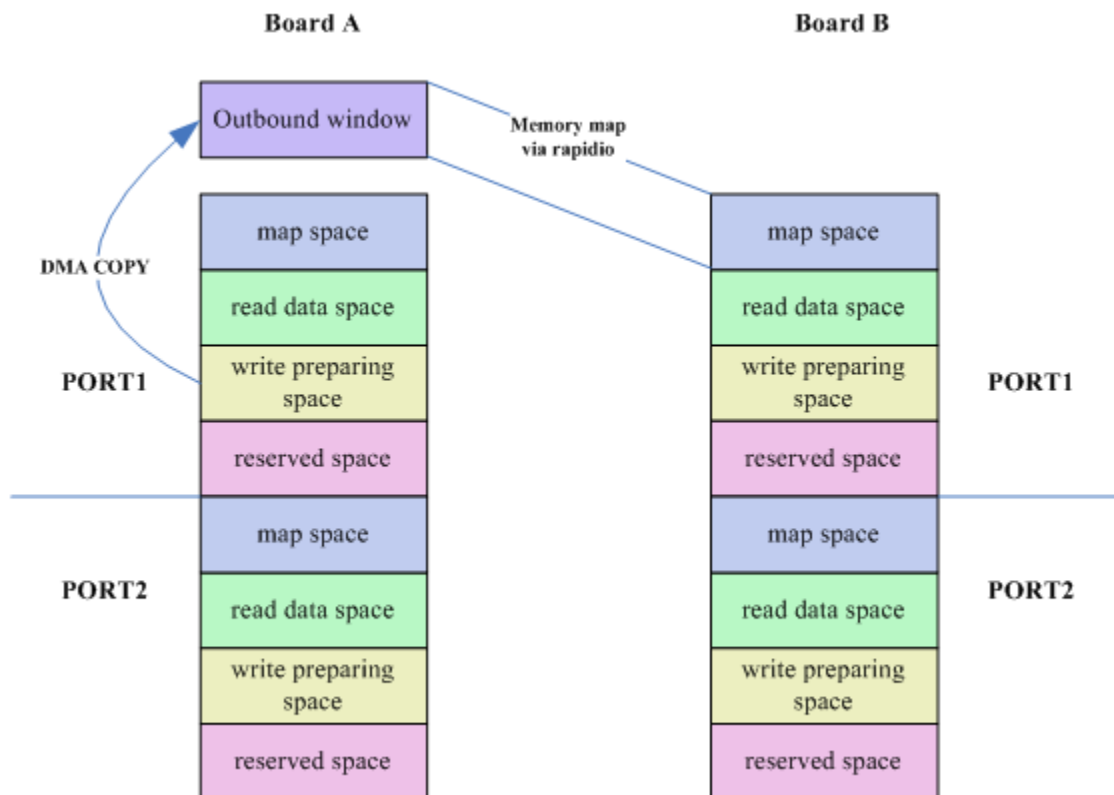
Board A

Board B

Outbound window

Memory map via rapidio

DMA COPY

map space

read data space

write preparing space

reserved space

PORT1

map space

read data space

write preparing space

reserved space

PORT1

PORT2

map space

read data space

write preparing space

reserved space

map space

read data space

write preparing space

reserved space

PORT2